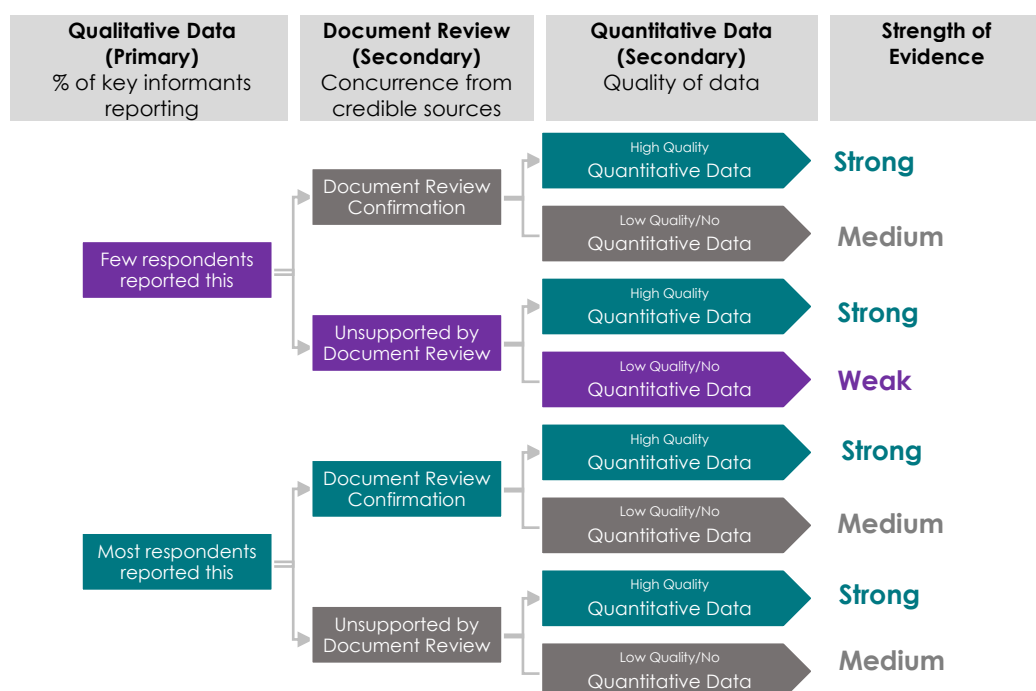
**Qualitative Data (Primary)**
% of key informants reporting

**Document Review (Secondary)**
Concurrence from credible sources

**Quantitative Data (Secondary)**
Quality of data

**Strength of Evidence**

Few respondents reported this

Document Review Confirmation

High Quality
Quantitative Data

Strong

Low Quality/No
Quantitative Data

Medium

Unsupported by Document Review

High Quality
Quantitative Data

Strong

Low Quality/No
Quantitative Data

Weak

Most respondents reported this

Document Review Confirmation

High Quality
Quantitative Data

Strong

Low Quality/No
Quantitative Data

Medium

Unsupported by Document Review

High Quality
Quantitative Data

Strong

Low Quality/No
Quantitative Data

Medium